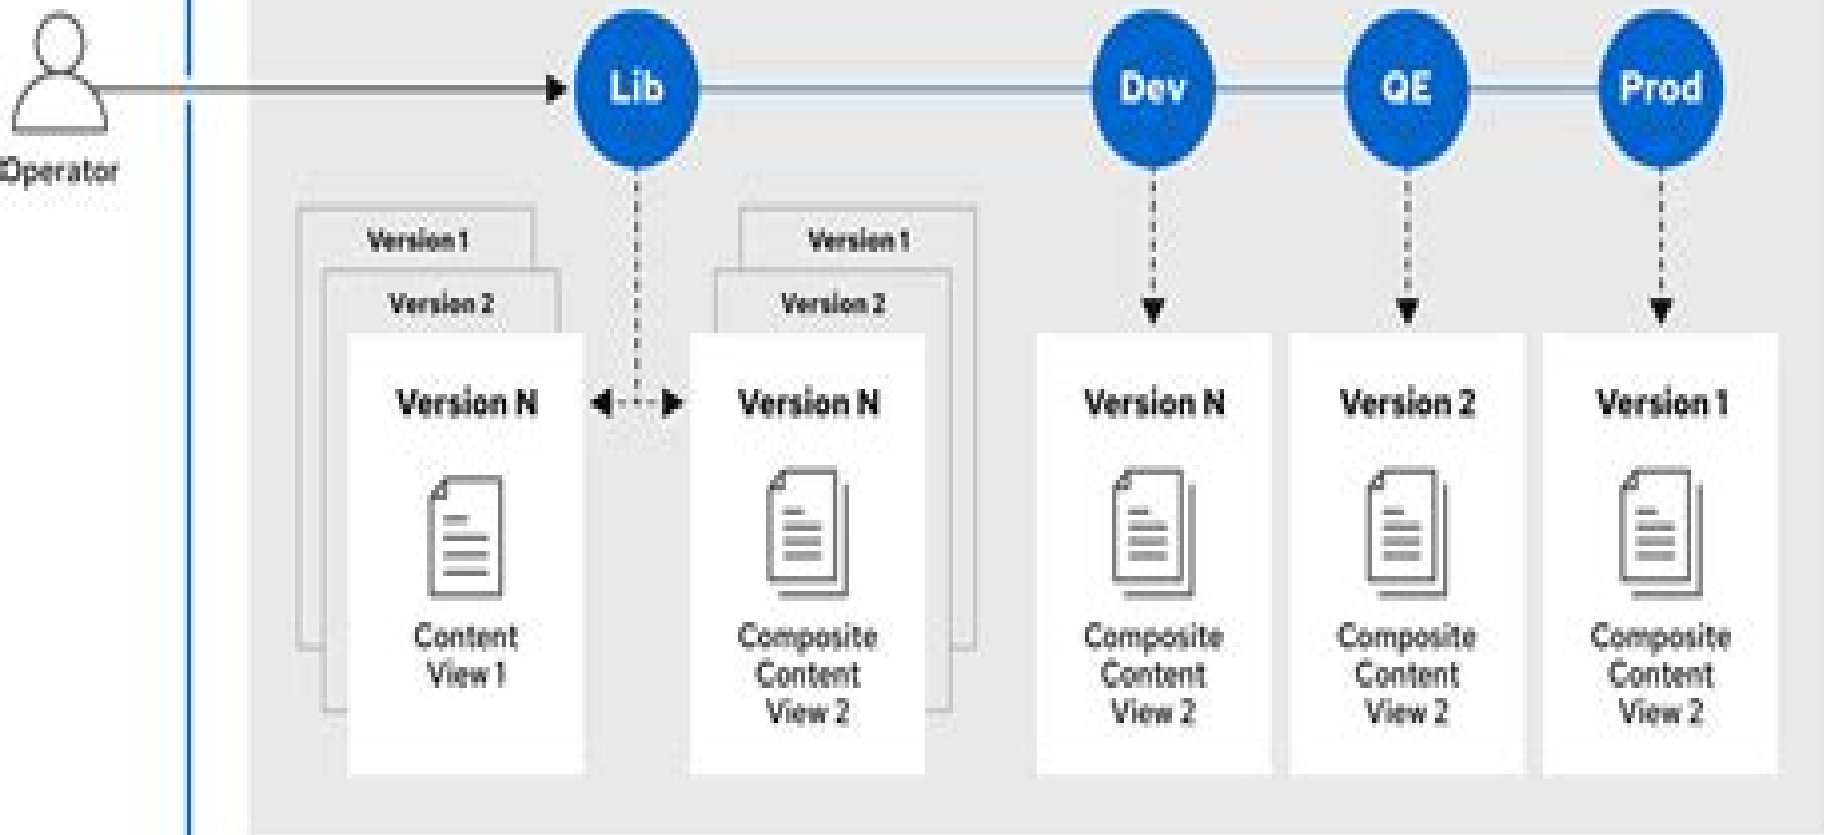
Operator

Lib

Dev

QE

Prod

Version 1

Version 2

Version N

Content View 1

Version 1

Version 2

Version N

Composite Content View 2

Version N

Composite Content View 2

Version 2

Composite Content View 2

Version 1

Composite Content View 2